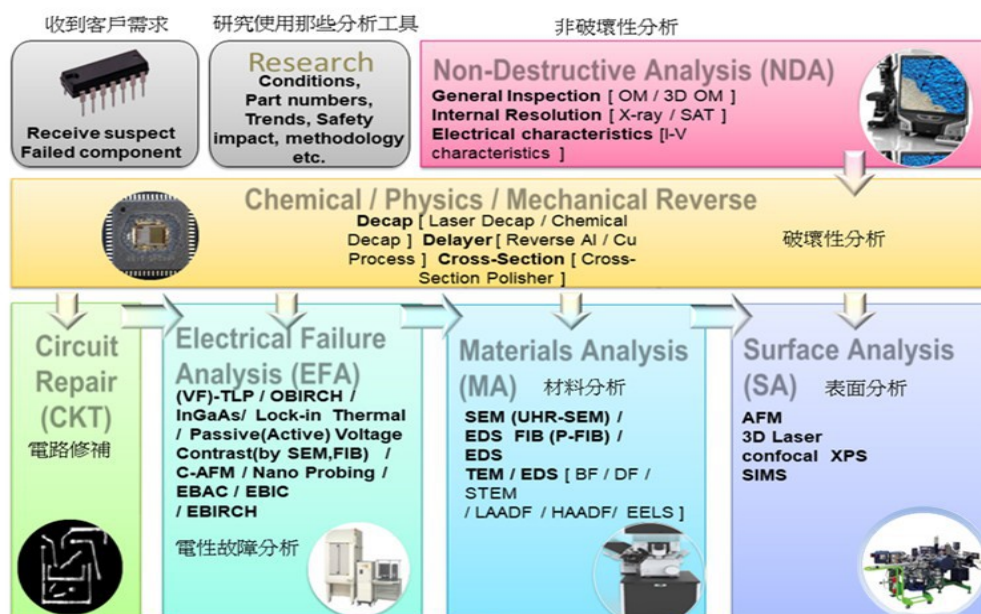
收到客戶需求

研究使用那些分析工具

非破壞性分析

Receive suspect Failed component

Research
Conditions, Part numbers, Trends, Safety impact, methodology etc.

Non-Destructive Analysis (NDA)
General Inspection [ OM / 3D OM ]
Internal Resolution [ X-ray / SAT ]
Electrical characteristics [I-V characteristics ]

Chemical / Physics / Mechanical Reverse
Decap [ Laser Decap / Chemical Decap ] Delayer [ Reverse Al / Cu Process ] Cross-Section [ Cross-Section Polisher ]

破壞性分析

Circuit Repair (CKT)
電路修補

Electrical Failure Analysis (EFA)
(VF)-TLP / OBIRCH / InGaAs/ Lock-in Thermal / Passive(Active) Voltage Contrast(by SEM,FIB) / C-AFM / Nano Probing / EBAC / EBIC / EBIRCH
電性故障分析

Materials Analysis (MA) 材料分析
SEM (UHR-SEM) / EDS FIB (P-FIB) / EDS
TEM / EDS [ BF / DF / STEM / LAADF / HAADF/ EELS ]

Surface Analysis (SA) 表面分析
AFM
3D Laser confocal XPS
SIMS